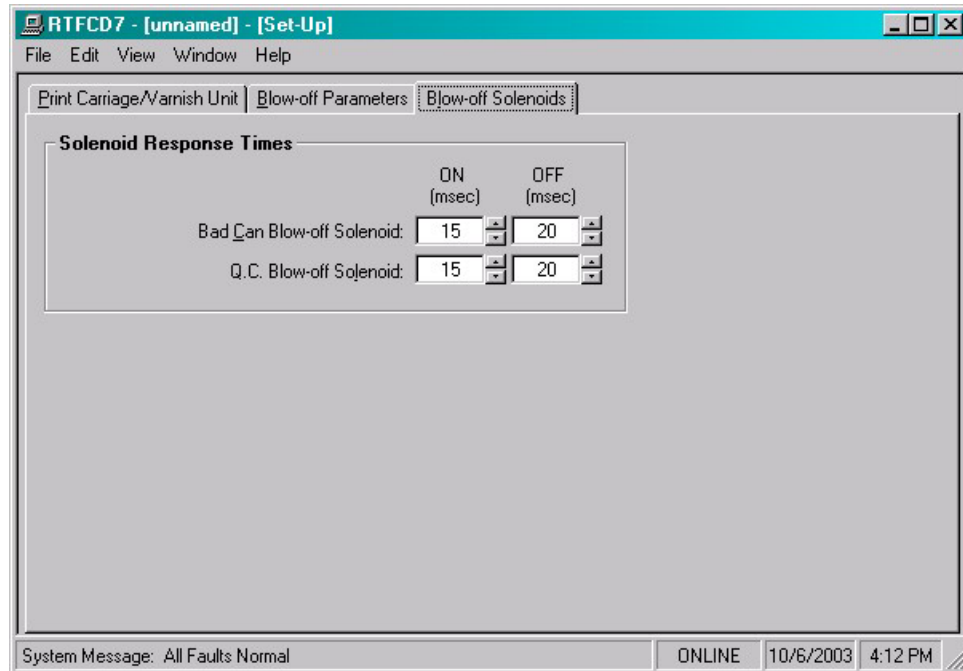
RTFCD7 - [unnamed] - [Set-Up]

File Edit View Window Help

Print Carriage/Varnish Unit | Blow-off Parameters | Blow-off Solenoids

Solenoid Response Times

| | ON (msec) | OFF (msec) |
|---|---|---|
| Bad Can Blow-off Solenoid: | 15 | 20 |
| Q.C. Blow-off Solenoid: | 15 | 20 |

System Message: All Faults Normal | ONLINE | 10/6/2003 | 4:12 PM